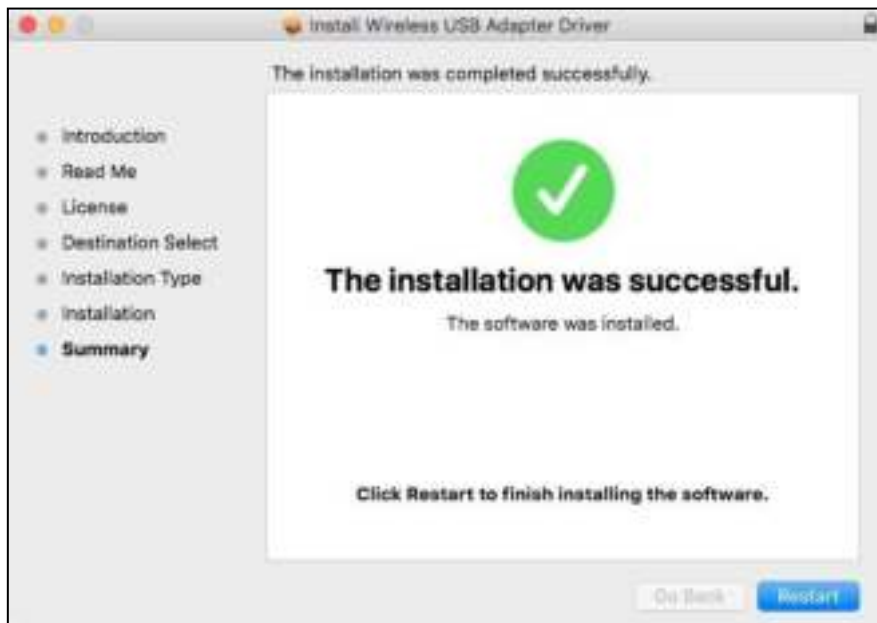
Install Wireless USB Adapter Driver

The installation was completed successfully.

Introduction
Read Me
License
Destination Select
Installation Type
Installation
Summary

The installation was successful.

The software was installed.

Click Restart to finish installing the software.

Go Back
Restart